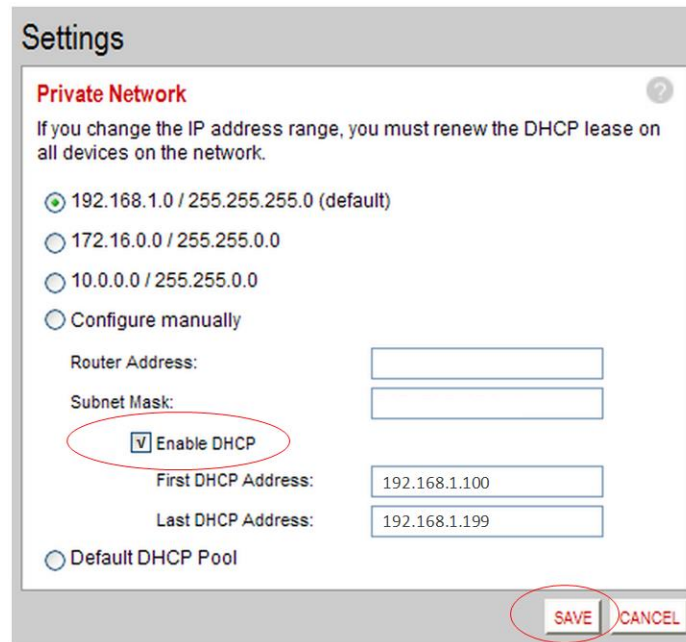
Settings

Private Network

?

If you change the IP address range, you must renew the DHCP lease on all devices on the network.

192.168.1.0 / 255.255.255.0 (default)

172.16.0.0 / 255.255.0.0

10.0.0.0 / 255.255.0.0

Configure manually

Router Address:

Subnet Mask:

V Enable DHCP

First DHCP Address: 192.168.1.100

Last DHCP Address: 192.168.1.199

Default DHCP Pool

SAVE CANCEL